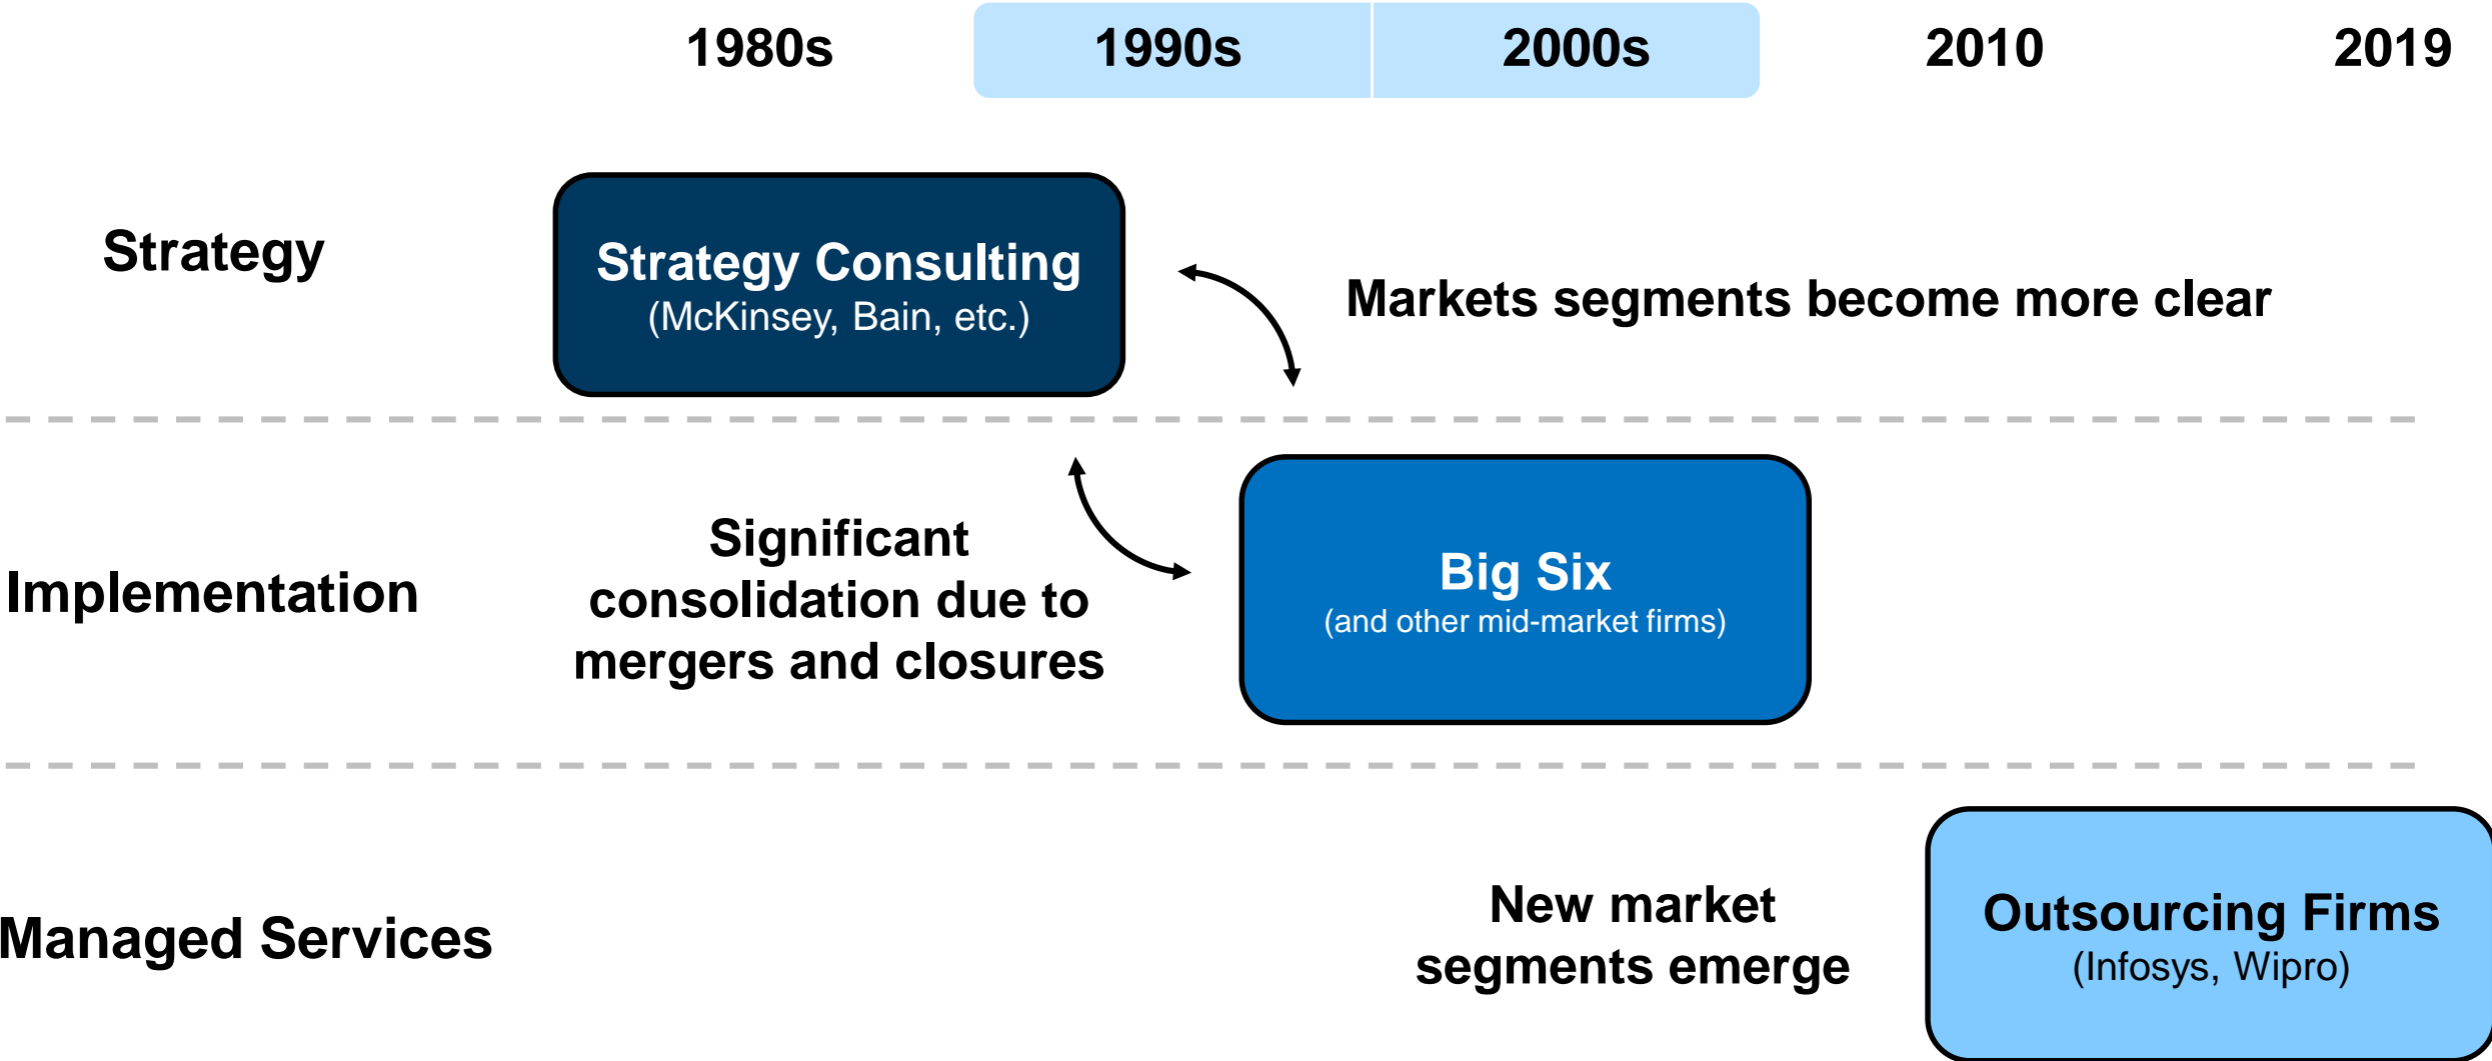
1980s 1990s 2000s 2010 2019

Strategy

Strategy Consulting
(McKinsey, Bain, etc.)

Markets segments become more clear

Implementation

Significant consolidation due to mergers and closures

Big Six
(and other mid-market firms)

Managed Services

New market segments emerge

Outsourcing Firms
(Infosys, Wipro)